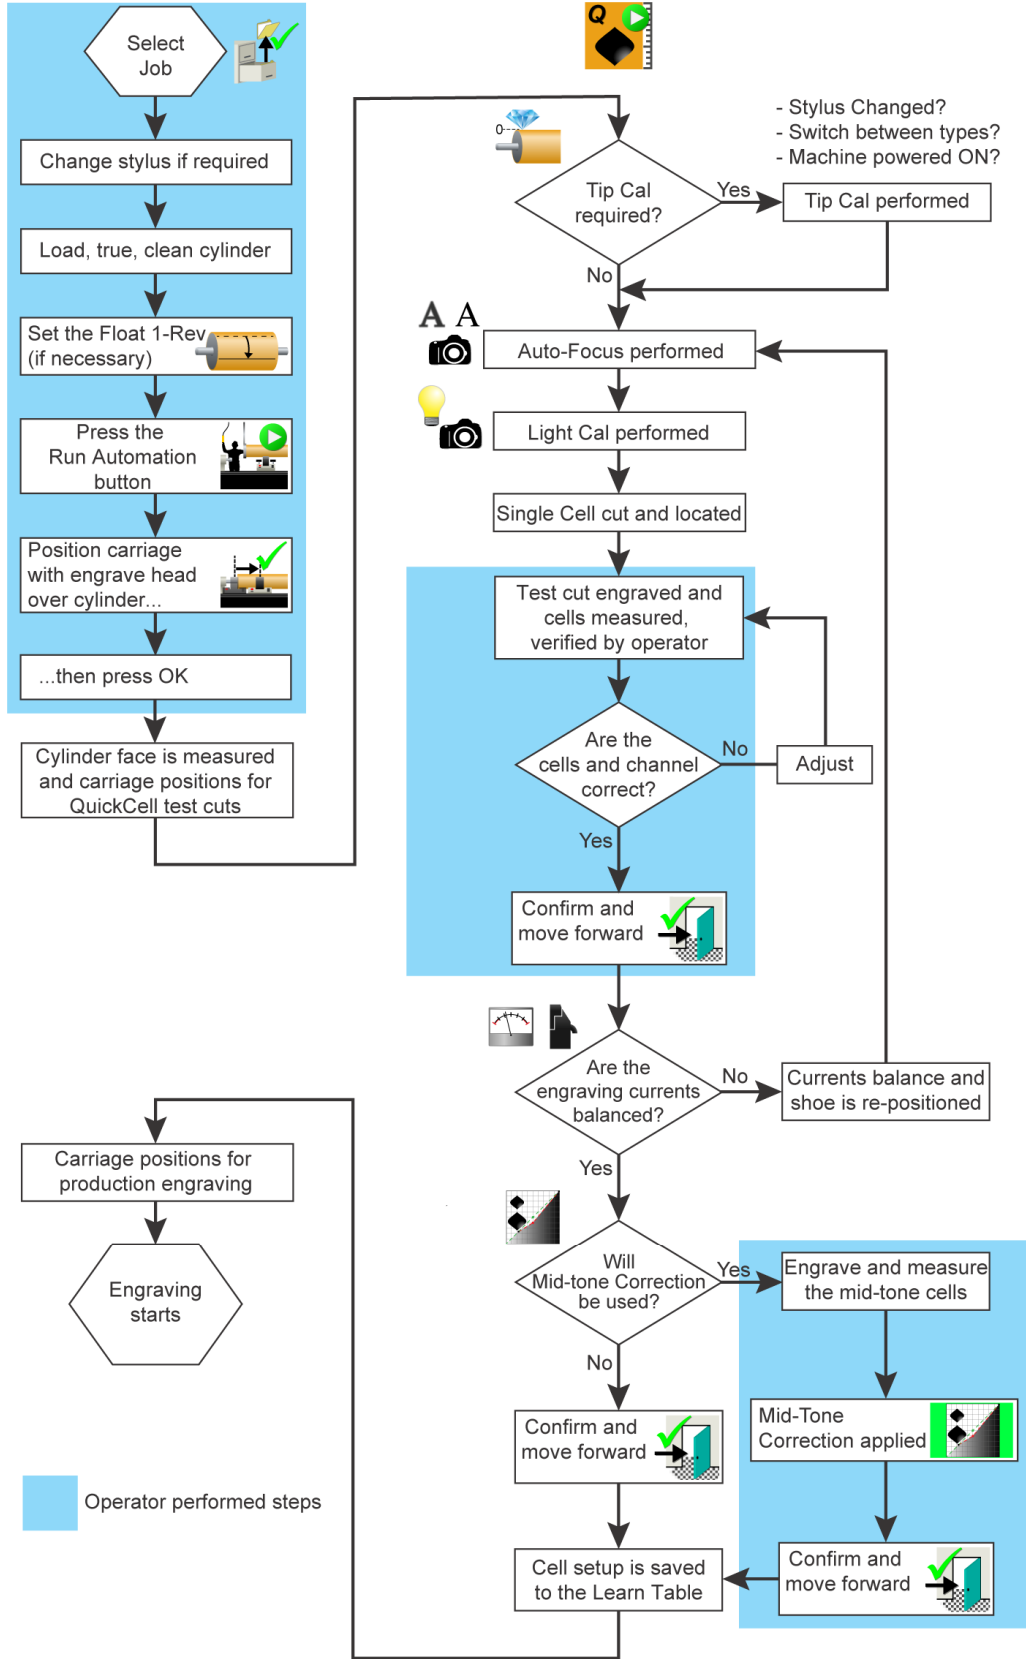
Select Job

Change stylus if required

Load, true, clean cylinder

Set the Float 1-Rev (if necessary)

Press the Run Automation button

Position carriage with engrave head over cylinder...

...then press OK

Cylinder face is measured and carriage positions for QuickCell test cuts

Q

- Stylus Changed?
- Switch between types?
- Machine powered ON?

0

Tip Cal required?

Yes

Tip Cal performed

No

A A

Auto-Focus performed

Light Cal performed

Single Cell cut and located

Test cut engraved and cells measured, verified by operator

Are the cells and channel correct?

No

Adjust

Yes

Confirm and move forward

Are the engraving currents balanced?

No

Currents balance and shoe is re-positioned

Yes

Will Mid-tone Correction be used?

Yes

Engrave and measure the mid-tone cells

No

Mid-Tone Correction applied

Confirm and move forward

Confirm and move forward

Cell setup is saved to the Learn Table

Carriage positions for production engraving

Engraving starts

Operator performed steps